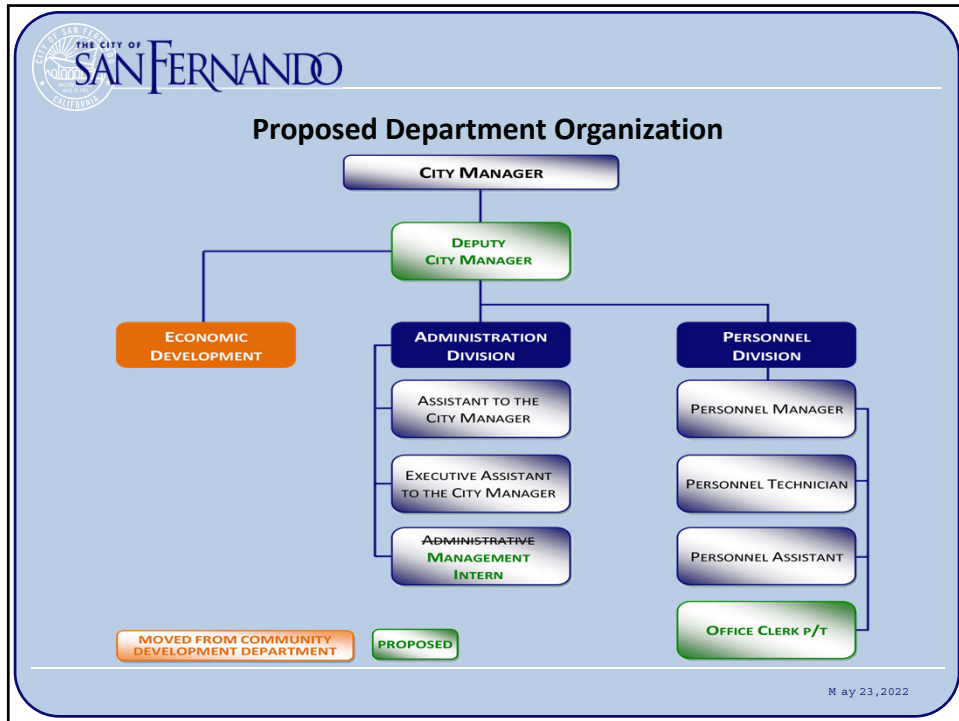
THE CITY OF SAN FERNANDO

CITY OF SAN FERNANDO CALIFORNIA

Proposed Department Organization

CITY MANAGER

DEPUTY CITY MANAGER

ECONOMIC DEVELOPMENT

ADMINISTRATION DIVISION

PERSONNEL DIVISION

ASSISTANT TO THE CITY MANAGER

EXECUTIVE ASSISTANT TO THE CITY MANAGER

~~ADMINISTRATIVE~~ MANAGEMENT INTERN

PERSONNEL MANAGER

PERSONNEL TECHNICIAN

PERSONNEL ASSISTANT

OFFICE CLERK P/T

MOVED FROM COMMUNITY DEVELOPMENT DEPARTMENT

PROPOSED

M ay 23,2022